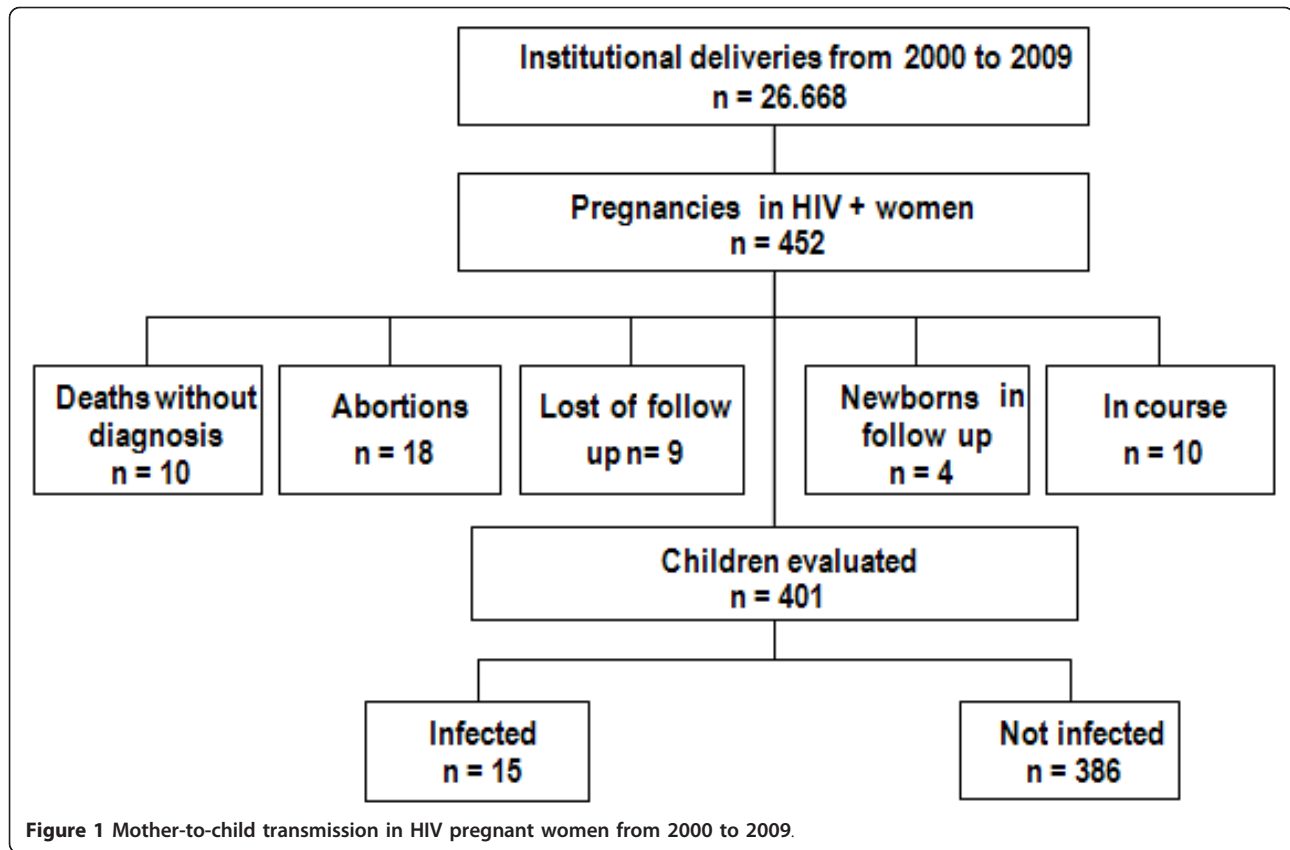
Institutional deliveries from 2000 to 2009
n = 26.668

Pregnancies in HIV + women
n = 452

Deaths without diagnosis
n = 10

Abortions
n = 18

Lost of follow up n= 9

Newborns in follow up
n = 4

In course
n = 10

Children evaluated
n = 401

Infected
n = 15

Not infected
n = 386

Figure 1 Mother-to-child transmission in HIV pregnant women from 2000 to 2009.